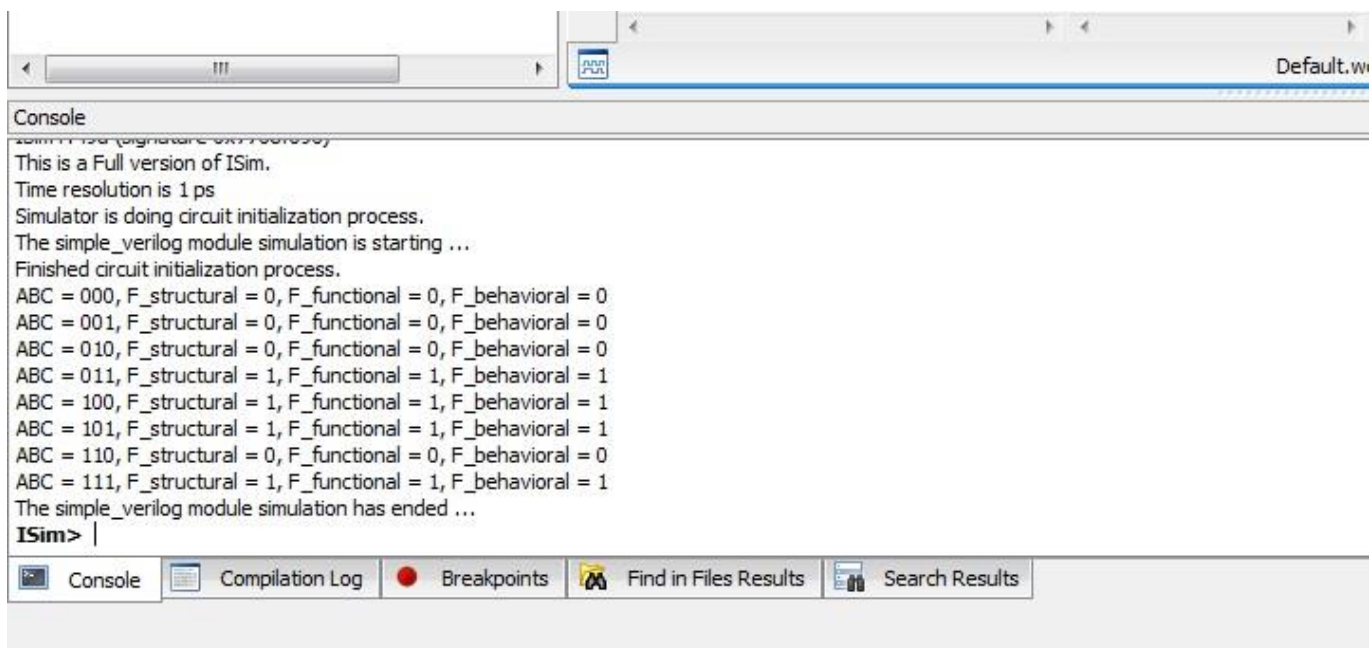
III

Default.w

Console

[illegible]

This is a Full version of ISim.
Time resolution is 1 ps
Simulator is doing circuit initialization process.
The simple_verilog module simulation is starting ...
Finished circuit initialization process.
ABC = 000, F_structural = 0, F_functional = 0, F_behavioral = 0
ABC = 001, F_structural = 0, F_functional = 0, F_behavioral = 0
ABC = 010, F_structural = 0, F_functional = 0, F_behavioral = 0
ABC = 011, F_structural = 1, F_functional = 1, F_behavioral = 1
ABC = 100, F_structural = 1, F_functional = 1, F_behavioral = 1
ABC = 101, F_structural = 1, F_functional = 1, F_behavioral = 1
ABC = 110, F_structural = 0, F_functional = 0, F_behavioral = 0
ABC = 111, F_structural = 1, F_functional = 1, F_behavioral = 1
The simple_verilog module simulation has ended ...
ISim>

Console | Compilation Log | Breakpoints | Find in Files Results | Search Results